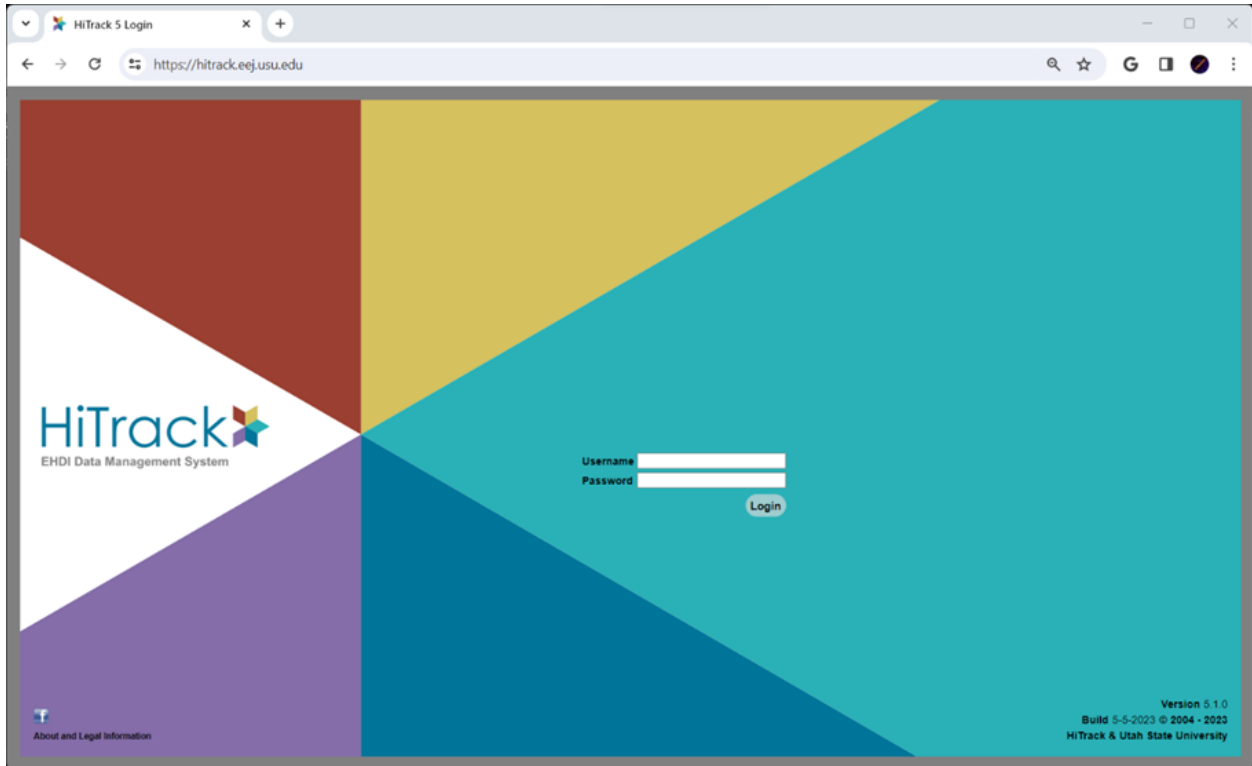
HiTrack 5 Login

https://hitrack.eej.usu.edu

HiTrack
EHDI Data Management System

Username
Password
Login

About and Legal Information

Version 5.1.0
Build 5-5-2023 © 2004 - 2023
HiTrack & Utah State University